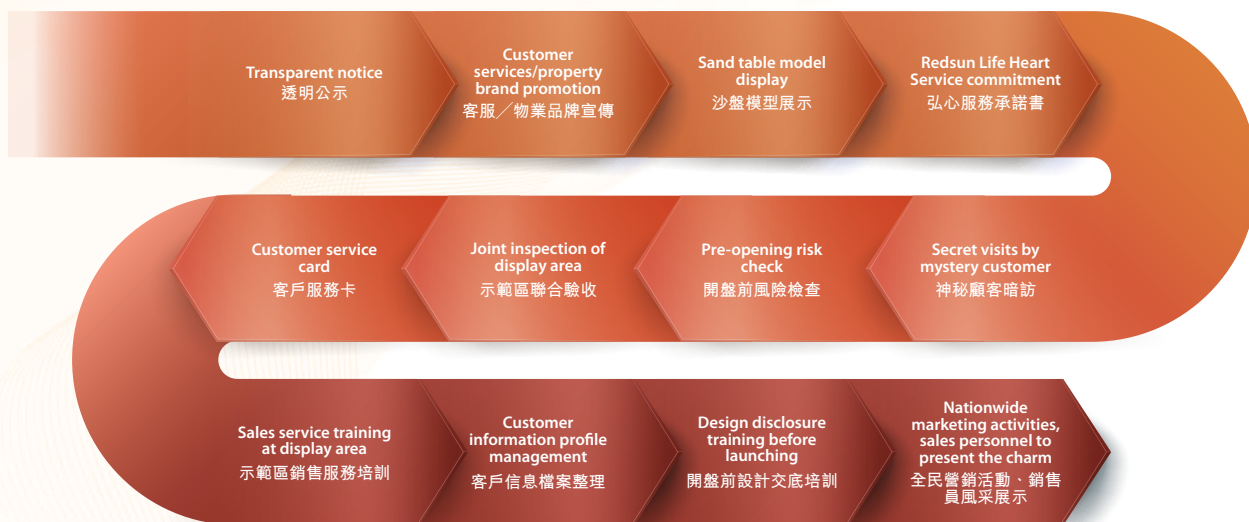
Transparent notice
透明公示

Customer services/property brand promotion
客服／物業品牌宣傳

Sand table model display
沙盤模型展示

Redsun Life Heart Service commitment
弘心服務承諾書

Customer service card
客戶服務卡

Joint inspection of display area
示範區聯合驗收

Pre-opening risk check
開盤前風險檢查

Secret visits by mystery customer
神秘顧客暗訪

Sales service training at display area
示範區銷售服務培訓

Customer information profile management
客戶信息檔案整理

Design disclosure training before launching
開盤前設計交底培訓

Nationwide marketing activities, sales personnel to present the charm
全民營銷活動、銷售員風采展示